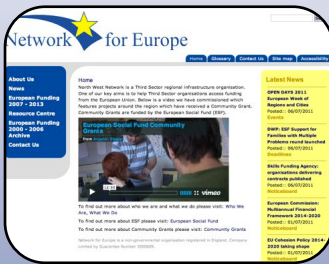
Network for Europe

Home | Glossary | Contact Us | Site map | Accessibility

About Us
News
European Funding 2007 - 2013
Resource Centre
European Funding 2000 - 2006 Archive
Contact Us

Home

North West Network is a Third Sector regional infrastructure organisation. One of our key aims is to help Third Sector organisations access funding from the European Union. Below is a video we have commissioned which features projects around the region which have received a Community Grant. Community Grants are funded by the European Social Fund (ESF).

European Social Fund Community Grants

vimeo

To find out more about who we are and what we do please visit: Who We Are, What We Do

To find out more about ESF please visit: European Social Fund

To find out more about Community Grants please visit: Community Grants

Network for Europe is a non-governmental organisation registered in England. Company Limited by Guarantee Number: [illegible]

Latest News

OPEN DAYS 2011 European Week of Regions and Cities
Posted : 06/07/2011
Events

DWP: ESF Support for Families with Multiple Problems round launched
Posted : 06/07/2011
Deadlines

Skills Funding Agency: organisations delivering contracts published
Posted : 06/07/2011
Noticeboard

European Commission: Multiannual Financial Framework 2014-2020
Posted : 01/07/2011
Noticeboard

EU Cohesion Policy 2014-2020 taking shape
Posted : 01/07/2011
Noticeboard